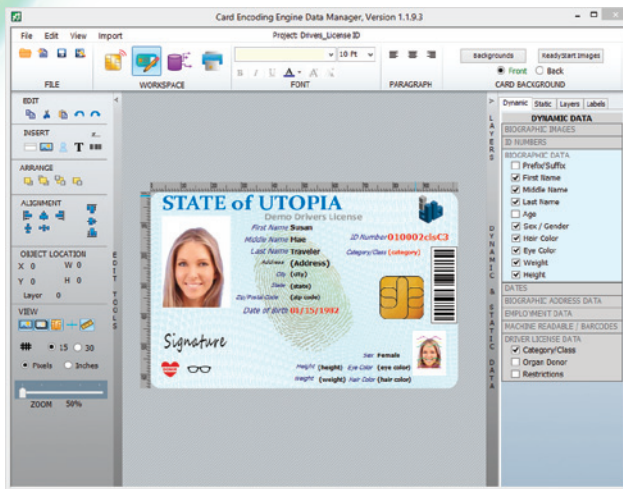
Card Encoding Engine Data Manager, Version 1.1.9.3

File Edit View Import

Project: Drivers_License ID

FILE

WORKSPACE

10 Pt

FONT

PARAGRAPH

Backgrounds

ReadyStart Images

Front

Back

CARD BACKGROUND

EDIT

INSERT

ARRANGE

ALIGNMENT

OBJECT LOCATION

X 0

W 0

Y 0

H 0

Layer 0

VIEW

15

30

Pixels

Inches

ZOOM 50%

EDIT TOOLS

STATE of UTOPIA

Demo Drivers License

First Name Susan

Middle Name Mae

Last Name Traveler

Address (Address)

City (city)

State (state)

Zip/Postal Code (zip code)

Date of Birth 01/15/1992

ID Number 010002clsC3

Category/Class (category)

Signature

Sex Female

Height (height) Eye Color (eye color)

Weight (weight) Hair Color (hair color)

LAYERS

DYNAMIC & STATIC DATA

Dynamic

Static

Layers

Labels

DYNAMIC DATA

BIOGRAPHIC IMAGES

ID NUMBERS

BIOGRAPHIC DATA

Prefix/Suffix

First Name

Middle Name

Last Name

Age

Sex / Gender

Hair Color

Eye Color

Weight

Height

DATES

BIOGRAPHIC ADDRESS DATA

EMPLOYMENT DATA

MACHINE READABLE / BARCODES

DRIVER LICENSE DATA

Category/Class

Organ Donor

Restrictions